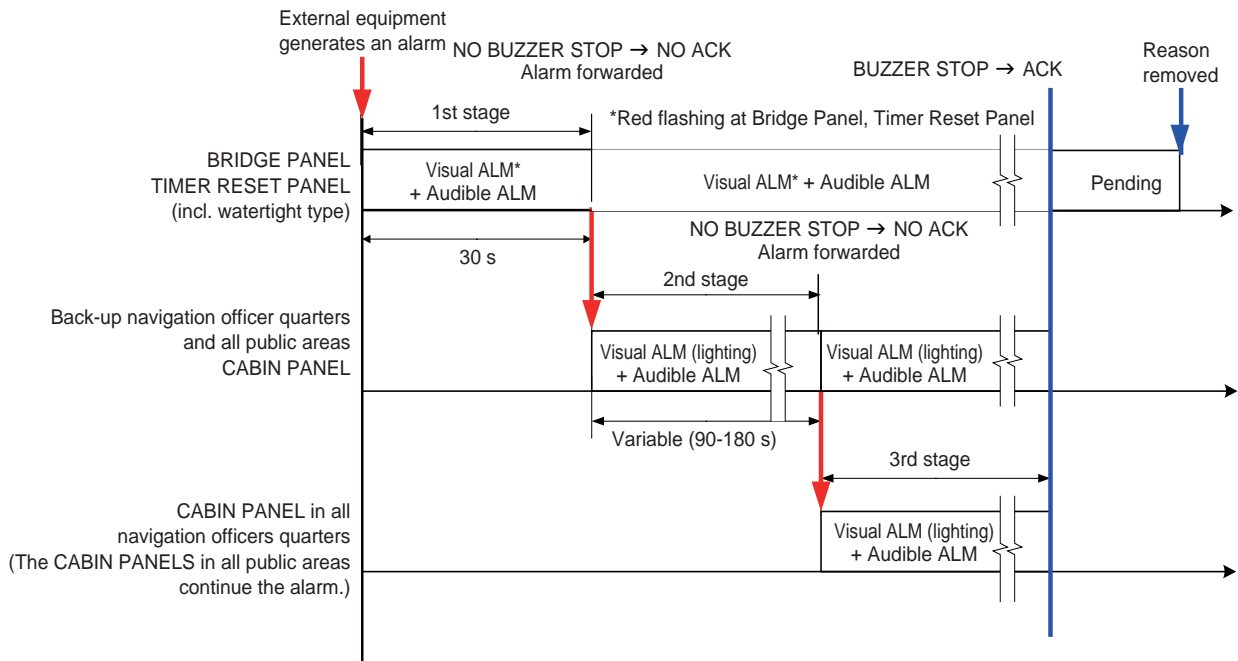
External equipment generates an alarm

NO BUZZER STOP → NO ACK
Alarm forwarded

BUZZER STOP → ACK

Reason removed

1st stage

*Red flashing at Bridge Panel, Timer Reset Panel

BRIDGE PANEL
TIMER RESET PANEL
(incl. watertight type)

Visual ALM*
+ Audible ALM

Visual ALM* + Audible ALM

Pending

30 s

NO BUZZER STOP → NO ACK
Alarm forwarded

2nd stage

Back-up navigation officer quarters and all public areas
CABIN PANEL

Visual ALM (lighting)
+ Audible ALM

Visual ALM (lighting)
+ Audible ALM

Variable (90-180 s)

3rd stage

CABIN PANEL in all navigation officers quarters
(The CABIN PANELS in all public areas continue the alarm.)

Visual ALM (lighting)
+ Audible ALM